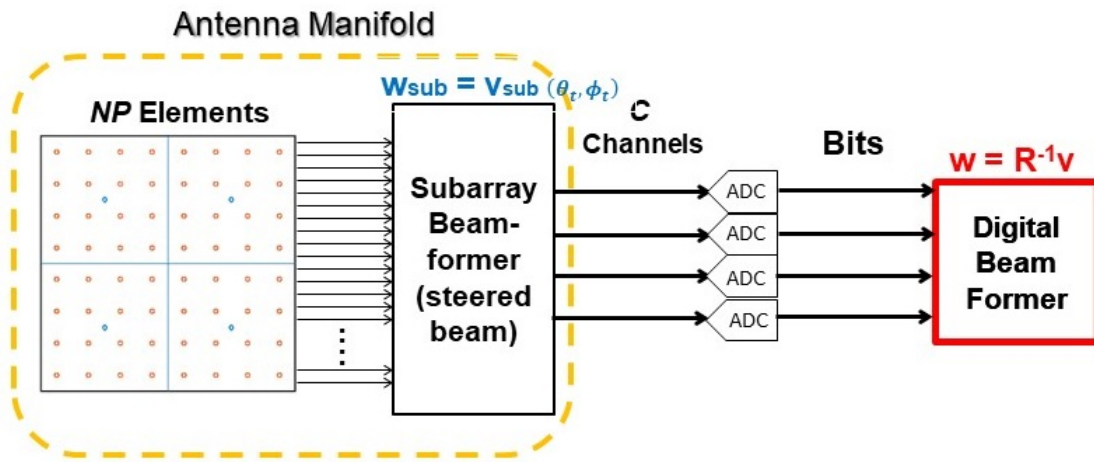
Antenna Manifold

NP Elements

$\mathbf{w_{sub}} = \mathbf{v_{sub}}\ (\theta_t, \phi_t)$

Subarray Beam-former (steered beam)

C Channels

Bits

ADC
ADC
ADC
ADC

$\mathbf{w} = \mathbf{R}^{-1}\mathbf{v}$

Digital Beam Former